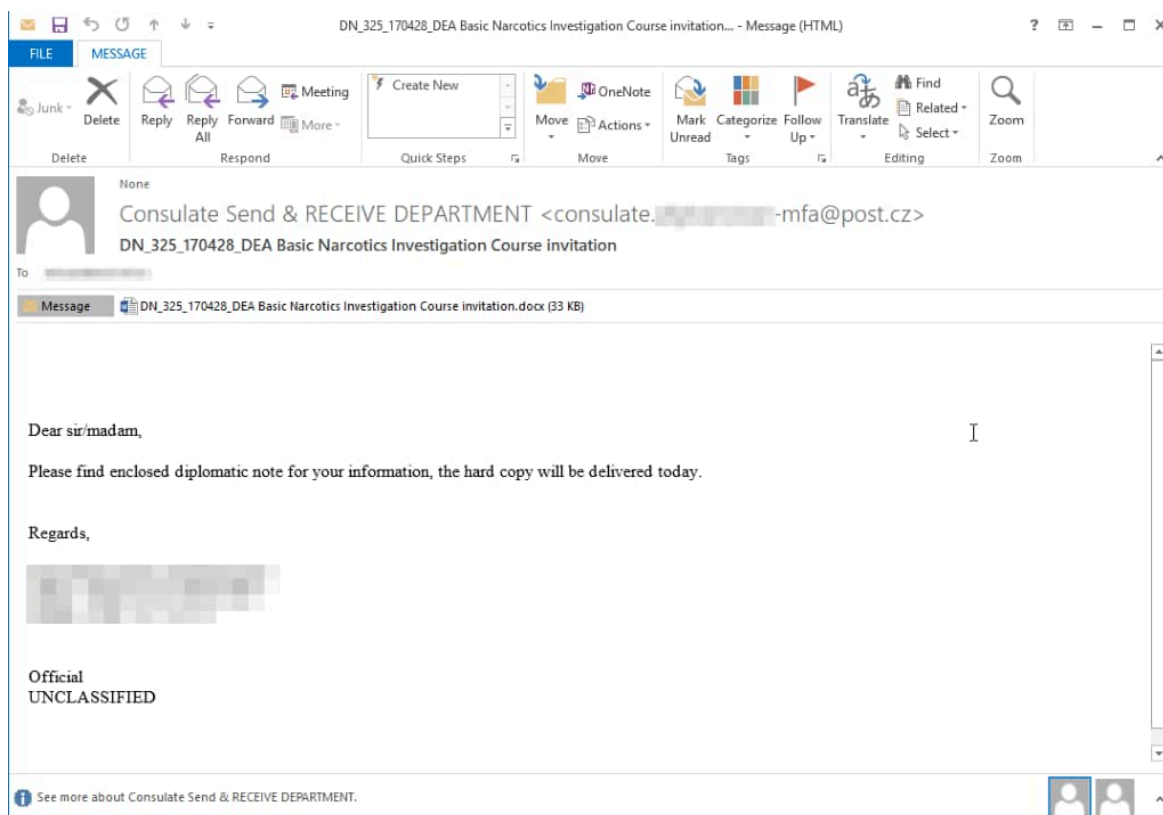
DN_325_170428_DEA Basic Narcotics Investigation Course invitation... - Message (HTML)

FILE MESSAGE

Junk Delete Reply Reply All Forward Meeting More Create New Move OneNote Actions Mark Unread Categorize Follow Up Translate Find Related Select Zoom

Delete Respond Quick Steps Move Tags Editing Zoom

None

Consulate Send & RECEIVE DEPARTMENT <consulate.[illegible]-mfa@post.cz>

DN_325_170428_DEA Basic Narcotics Investigation Course invitation

To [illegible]

Message DN_325_170428_DEA Basic Narcotics Investigation Course invitation.docx (33 KB)

Dear sir/madam,

Please find enclosed diplomatic note for your information, the hard copy will be delivered today.

Regards,

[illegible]

Official
UNCLASSIFIED

See more about Consulate Send & RECEIVE DEPARTMENT.